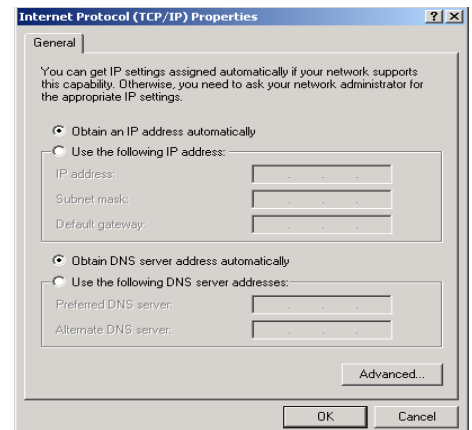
Internet Protocol (TCP/IP) Properties

?

X

General

You can get IP settings assigned automatically if your network supports this capability. Otherwise, you need to ask your network administrator for the appropriate IP settings.

Obtain an IP address automatically

Use the following IP address:

IP address:

Subnet mask:

Default gateway:

Obtain DNS server address automatically

Use the following DNS server addresses:

Preferred DNS server:

Alternate DNS server:

Advanced...

OK

Cancel